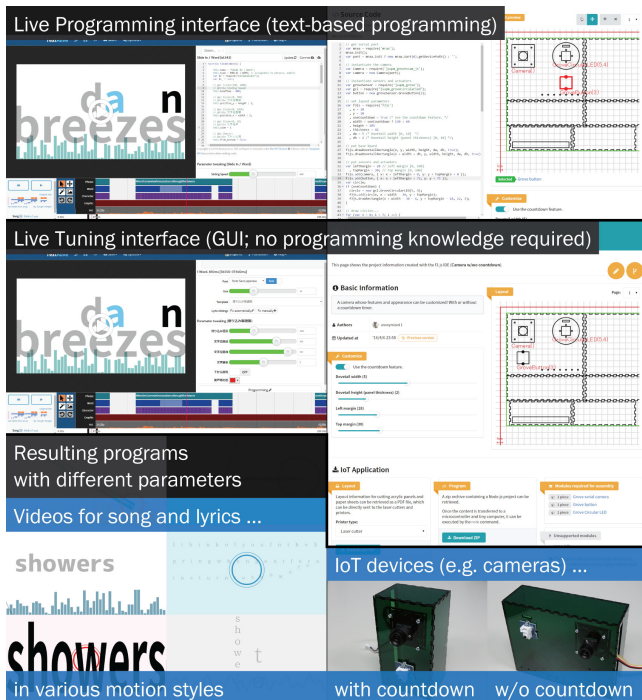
Live Programming interface (text-based programming)

da n
breezes

Live Tuning interface (GUI; no programming knowledge required)

da n
breezes

Basic Information

A camera whose features and appearance can be customized! With or without a countdown timer.

Authors

Updated at

Customize

Use the countdown feature.

Dovetail width (3)

Dovetail height (panel thickness) (3)

Left margin (20)

Top margin (20)

IoT Application

Layout

Program

Modules required for assembly

Download ZIP

Unsupported modules

Resulting programs with different parameters

Videos for song and lyrics ...

showers

showers

in various motion styles

IoT devices (e.g. cameras) ...

with countdown w/o countdown